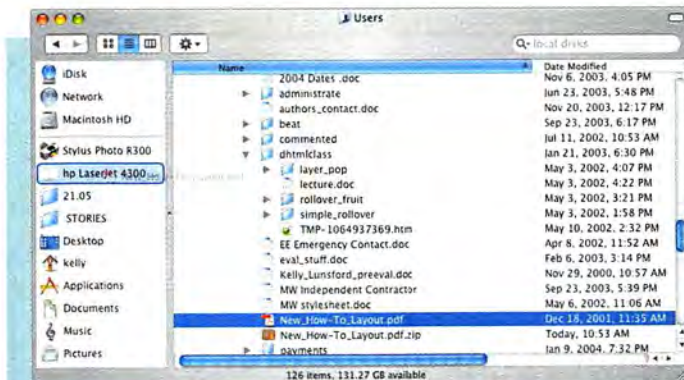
Users

Q- local disks

iDisk
Network
Macintosh HD
Stylus Photo R300
hp LaserJet 4300
21.05
STORIES
Desktop
kelly
Applications
Documents
Music
Pictures

| Name | Date Modified |
|---|---|
| 2004 Dates .doc | Nov 6, 2003, 4:05 PM |
| administrate | Jun 23, 2003, 5:48 PM |
| authors_contact.doc | Nov 20, 2003, 12:17 PM |
| beat | Sep 23, 2003, 6:17 PM |
| commented | Jul 11, 2002, 10:53 AM |
| dhtmlclass | Jan 21, 2003, 6:30 PM |
| layer_pop | May 3, 2002, 4:07 PM |
| lecture.doc | May 3, 2002, 4:22 PM |
| rollover_fruit | May 3, 2002, 3:21 PM |
| simple_rollover | May 3, 2002, 1:58 PM |
| TMP-1064937369.htm | May 10, 2002, 2:32 PM |
| EE Emergency Contact.doc | Apr 8, 2002, 11:52 AM |
| eval_stuff.doc | Feb 6, 2003, 3:14 PM |
| Kelly_Lunsford_preeval.doc | Nov 29, 2000, 10:57 AM |
| MW Independent Contractor | Sep 23, 2003, 5:39 PM |
| MW stylesheet.doc | May 6, 2002, 11:06 AM |
| New_How-To_Layout.pdf | Dec 18, 2001, 11:35 AM |
| New_How-To_Layout.pdf.zip | Today, 10:53 AM |
| payments | Jan 9, 2004, 7:32 PM |

126 items, 131.27 GB available